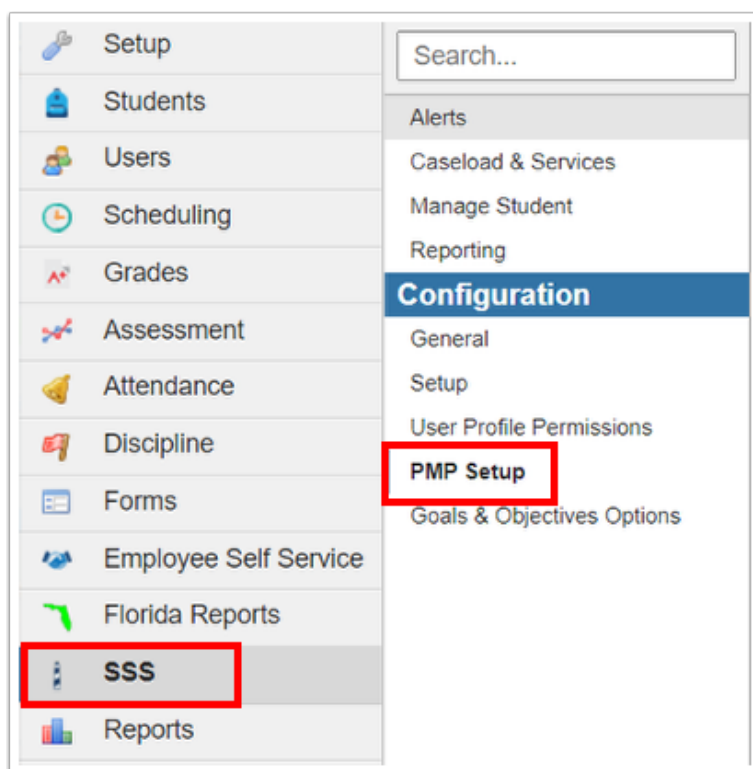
Setup
Students
Users
Scheduling
Grades
Assessment
Attendance
Discipline
Forms
Employee Self Service
Florida Reports
SSS
Reports

Search...
Alerts
Caseload & Services
Manage Student
Reporting
Configuration
General
Setup
User Profile Permissions
PMP Setup
Goals & Objectives Options